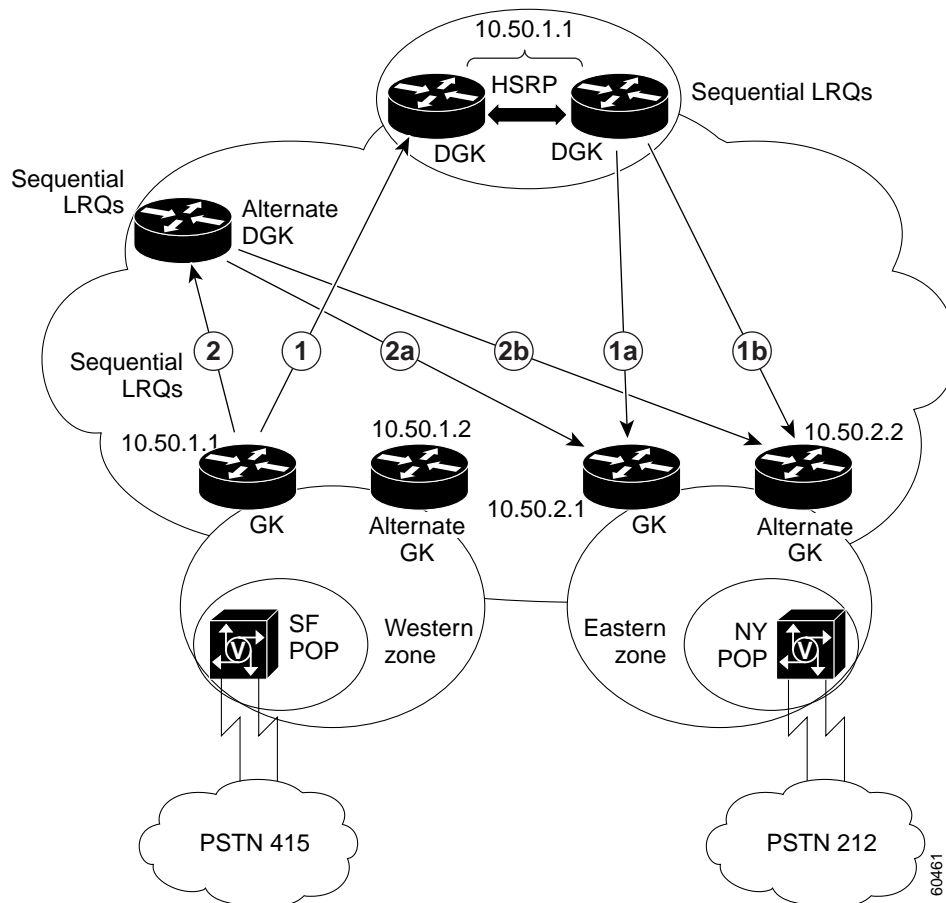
10.50.1.1

HSRP

Sequential LRQs

DGK

DGK

Sequential LRQs

Alternate DGK

Sequential LRQs

2

1

2a

2b

1a

1b

10.50.1.1

10.50.1.2

10.50.2.2

10.50.2.1

GK

Alternate GK

GK

Alternate GK

SF POP

Western zone

Eastern zone

NY POP

PSTN 415

PSTN 212

60461